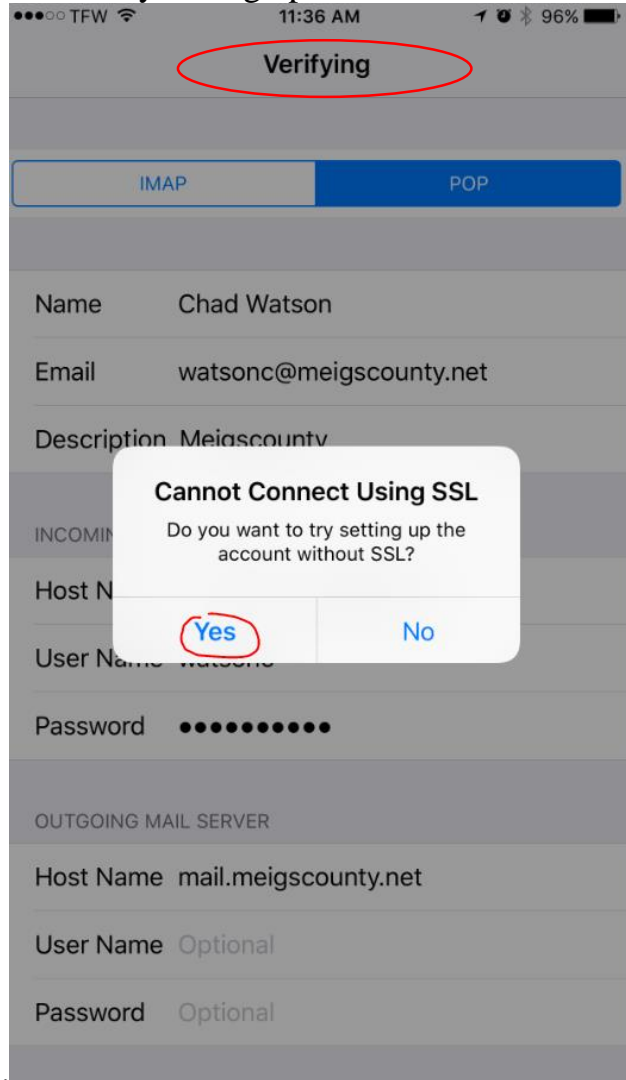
●●●○○ TFW 11:36 AM 96%

Verifying

IMAP | POP

Name Chad Watson

Email watsonc@meigscounty.net

Description Meigscounty

INCOMIN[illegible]

Host N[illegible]

User Na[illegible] watsonc

Password ●●●●●●●●●●

Cannot Connect Using SSL

Do you want to try setting up the account without SSL?

Yes | No

OUTGOING MAIL SERVER

Host Name mail.meigscounty.net

User Name Optional

Password Optional